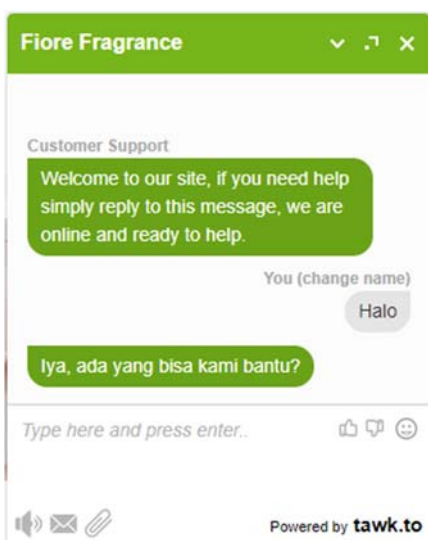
Fiore Fragrance

Customer Support

Welcome to our site, if you need help simply reply to this message, we are online and ready to help.

You (change name)

Halo

Iya, ada yang bisa kami bantu?

Type here and press enter..

Powered by tawk.to